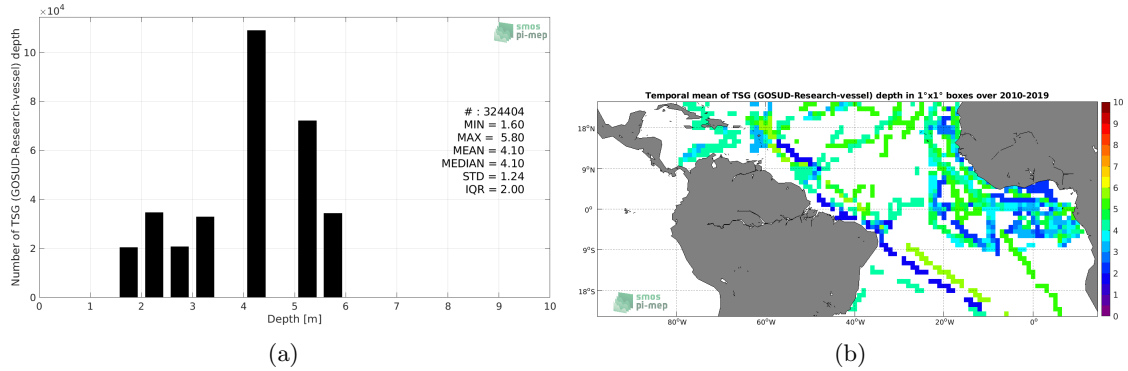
$\times10^4$

smos
pi-mep

Number of TSG (GOSUD-Research-vessel) depth

10
8
6
4
2
0

# : 324404
MIN = 1.60
MAX = 5.80
MEAN = 4.10
MEDIAN = 4.10
STD = 1.24
IQR = 2.00

0 1 2 3 4 5 6 7 8 9 10
Depth [m]

(a)

Temporal mean of TSG (GOSUD-Research-vessel) depth in 1°x1° boxes over 2010-2019

18°N
9°N
0°
9°S
18°S

80°W 60°W 40°W 20°W 0°

smos
pi-mep

10
9
8
7
6
5
4
3
2
1
0

(b)